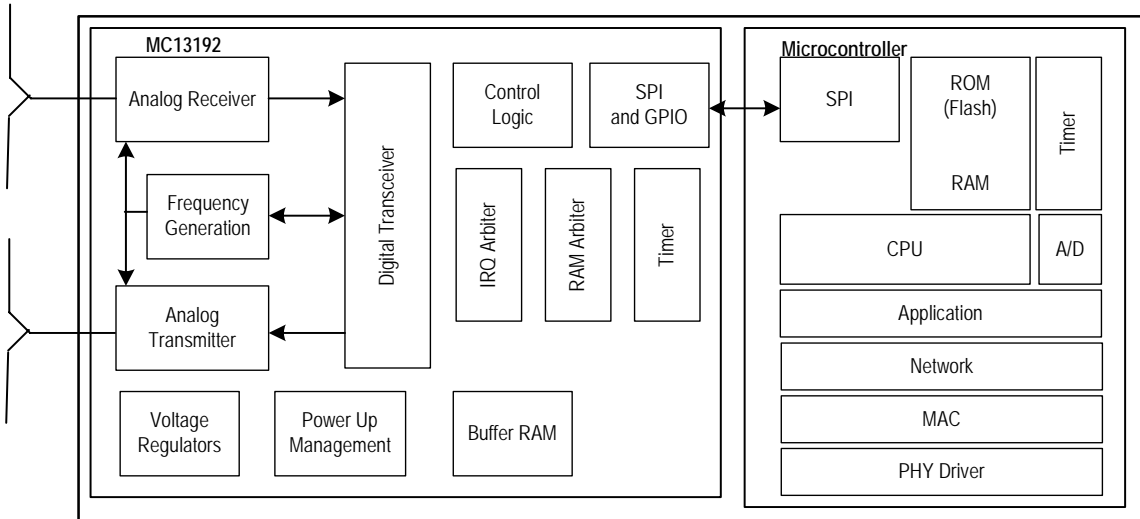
MC13192

Analog Receiver

Frequency Generation

Analog Transmitter

Digital Transceiver

Control Logic

SPI and GPIO

IRQ Arbiter

RAM Arbiter

Timer

Voltage Regulators

Power Up Management

Buffer RAM

Microcontroller

SPI

ROM (Flash)

RAM

Timer

CPU

A/D

Application

Network

MAC

PHY Driver